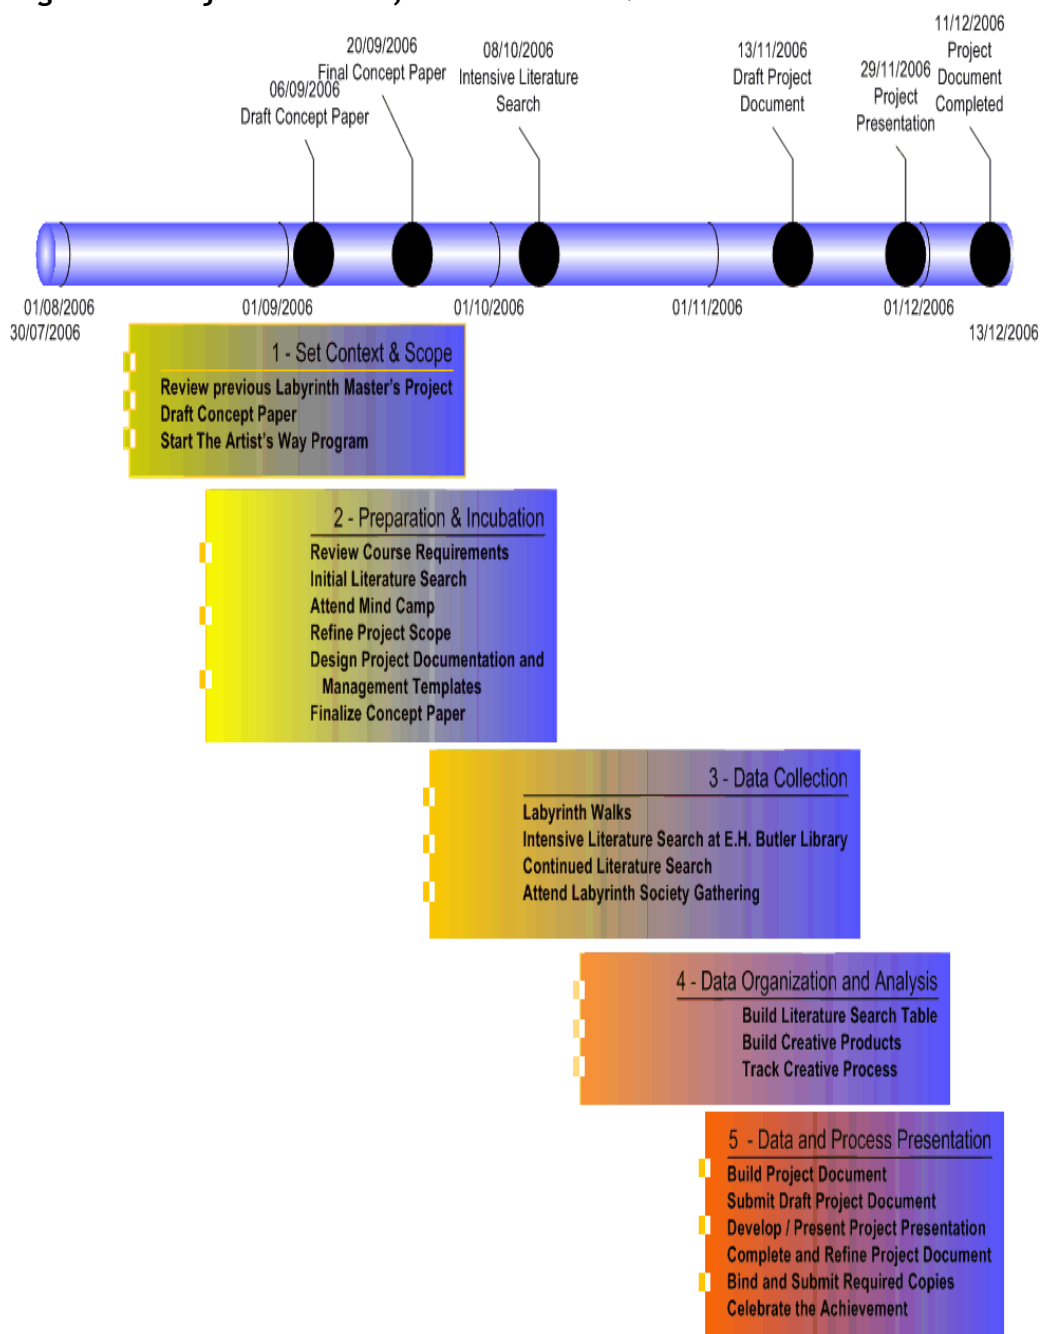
20/09/2006
Final Concept Paper

06/09/2006
Draft Concept Paper

08/10/2006
Intensive Literature Search

13/11/2006
Draft Project Document

29/11/2006
Project Presentation

11/12/2006
Project Document Completed

01/08/2006
30/07/2006
01/09/2006
01/10/2006
01/11/2006
01/12/2006
13/12/2006

1 - Set Context & Scope
Review previous Labyrinth Master's Project
Draft Concept Paper
Start The Artist's Way Program

2 - Preparation & Incubation
Review Course Requirements
Initial Literature Search
Attend Mind Camp
Refine Project Scope
Design Project Documentation and Management Templates
Finalize Concept Paper

3 - Data Collection
Labyrinth Walks
Intensive Literature Search at E.H. Butler Library
Continued Literature Search
Attend Labyrinth Society Gathering

4 - Data Organization and Analysis
Build Literature Search Table
Build Creative Products
Track Creative Process

5 - Data and Process Presentation
Build Project Document
Submit Draft Project Document
Develop / Present Project Presentation
Complete and Refine Project Document
Bind and Submit Required Copies
Celebrate the Achievement